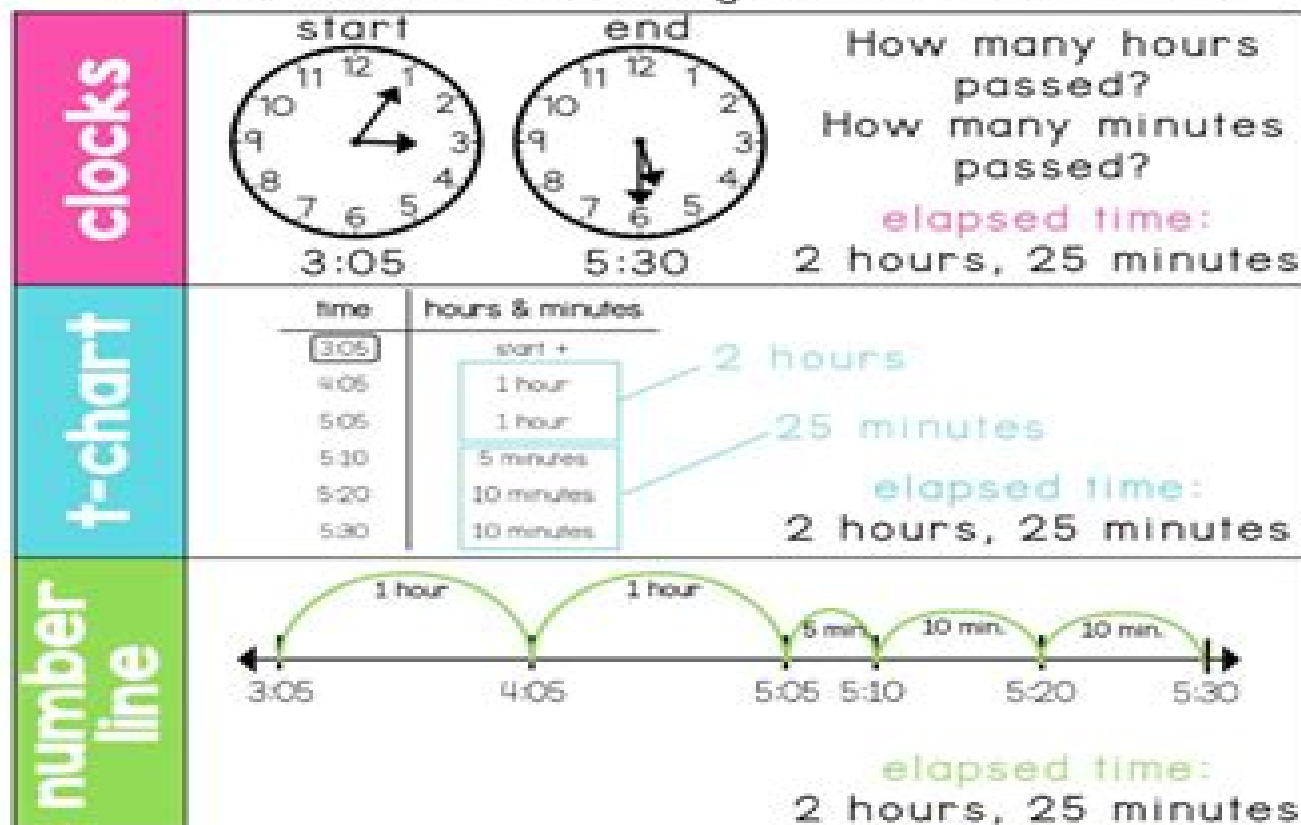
clocks

start
end
11 12 1
10 2
9 3
8 4
7 6 5
11 12 1
10 2
9 3
8 4
7 6 5
3:05
5:30

How many hours passed?
How many minutes passed?
elapsed time:
2 hours, 25 minutes

t-chart

| time | hours & minutes |
|---|---|
| 3:05 | start + |
| 4:05 | 1 hour |
| 5:05 | 1 hour |
| 5:10 | 5 minutes |
| 5:20 | 10 minutes |
| 5:30 | 10 minutes |

2 hours
25 minutes
elapsed time:
2 hours, 25 minutes

number line

1 hour
1 hour
5 min.
10 min.
10 min.
3:05
4:05
5:05
5:10
5:20
5:30

elapsed time:
2 hours, 25 minutes